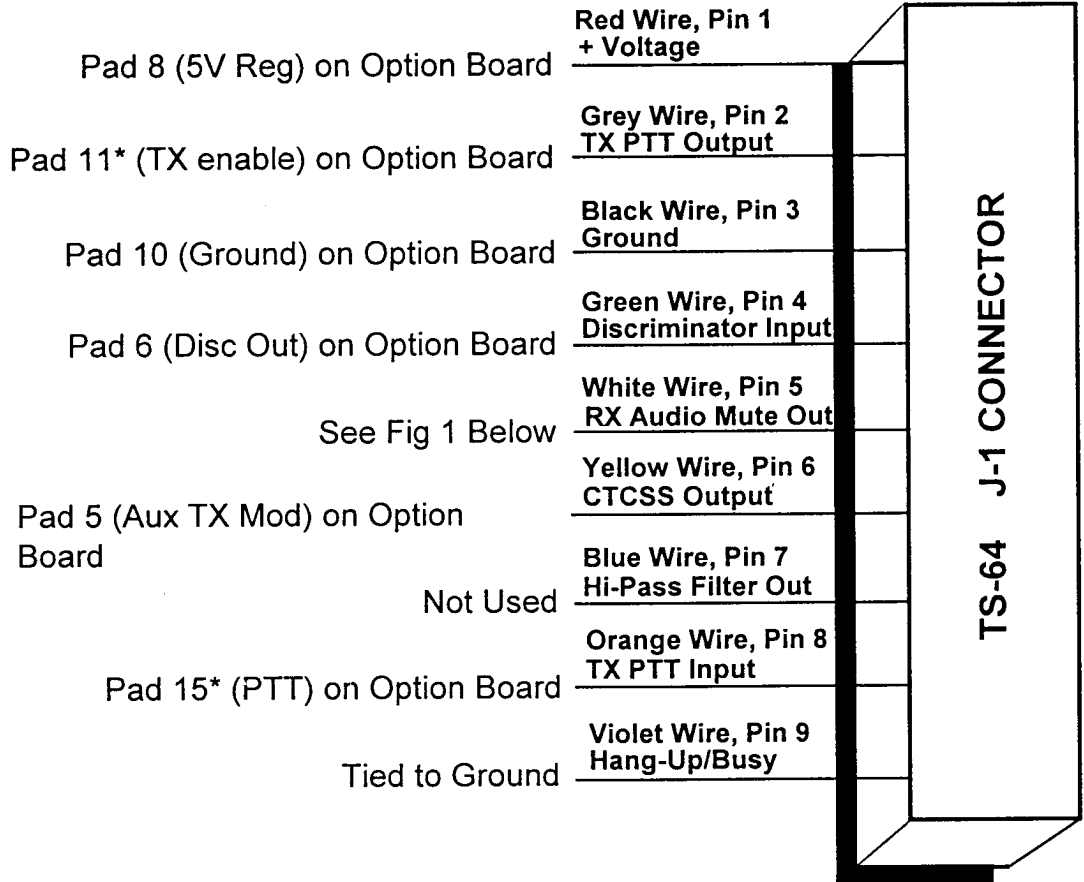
Pad 8 (5V Reg) on Option Board
Red Wire, Pin 1
+ Voltage

Pad 11* (TX enable) on Option Board
Grey Wire, Pin 2
TX PTT Output

Pad 10 (Ground) on Option Board
Black Wire, Pin 3
Ground

Pad 6 (Disc Out) on Option Board
Green Wire, Pin 4
Discriminator Input

See Fig 1 Below
White Wire, Pin 5
RX Audio Mute Out

Pad 5 (Aux TX Mod) on Option Board
Yellow Wire, Pin 6
CTCSS Output

Not Used
Blue Wire, Pin 7
Hi-Pass Filter Out

Pad 15* (PTT) on Option Board
Orange Wire, Pin 8
TX PTT Input

Tied to Ground
Violet Wire, Pin 9
Hang-Up/Busy

TS-64 J-1 CONNECTOR